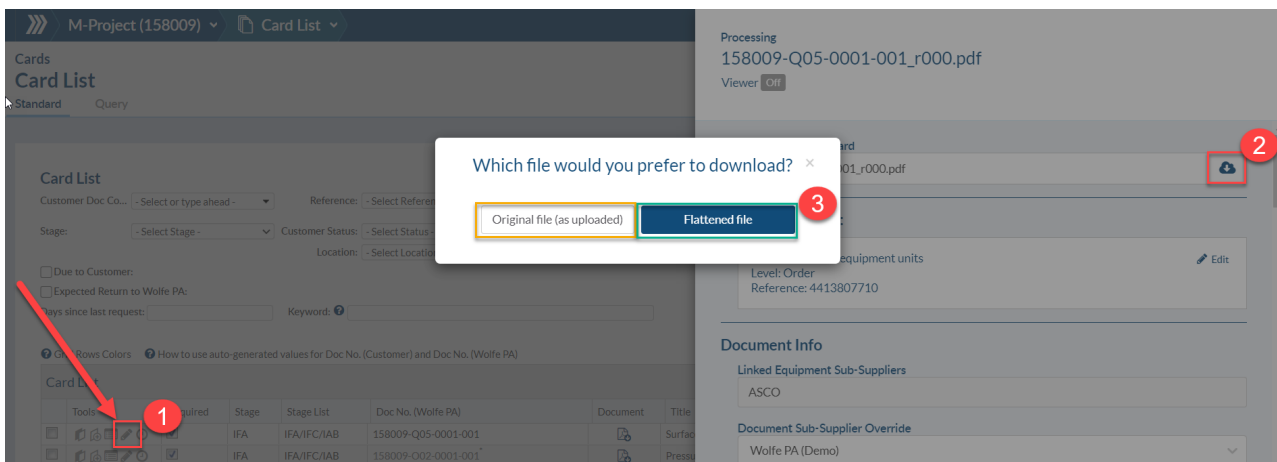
M-Project (158009) Card List

Cards
Card List
Standard Query

Card List
Customer Doc Co... - Select or type ahead - Reference: - Select Referen
Stage: - Select Stage - Customer Status: - Select Status -
Location: - Select Locatio
Due to Customer:
Expected Return to Wolfe PA:
Days since last request: Keyword:

Grid Rows Colors How to use auto-generated values for Doc No. (Customer) and Doc No. (Wolfe PA)

Card List
| Tools | Required | Stage | Stage List | Doc No. (Wolfe PA) | Document | Title |
|---|---|---|---|---|---|---|
| | | IFA | IFA/IFC/IAB | 158009-Q05-0001-001 | | Surfac |
| | | IFA | IFA/IFC/IAB | 158009-Q02-0001-001 | | Pressu |

1

Processing
158009-Q05-0001-001_r000.pdf
Viewer Off

ard
001_r000.pdf
2

Which file would you prefer to download? ×
Original file (as uploaded) Flattened file
3

equipment units
Level: Order
Reference: 4413807710
Edit

Document Info
Linked Equipment Sub-Suppliers
ASCO
Document Sub-Supplier Override
Wolfe PA (Demo)